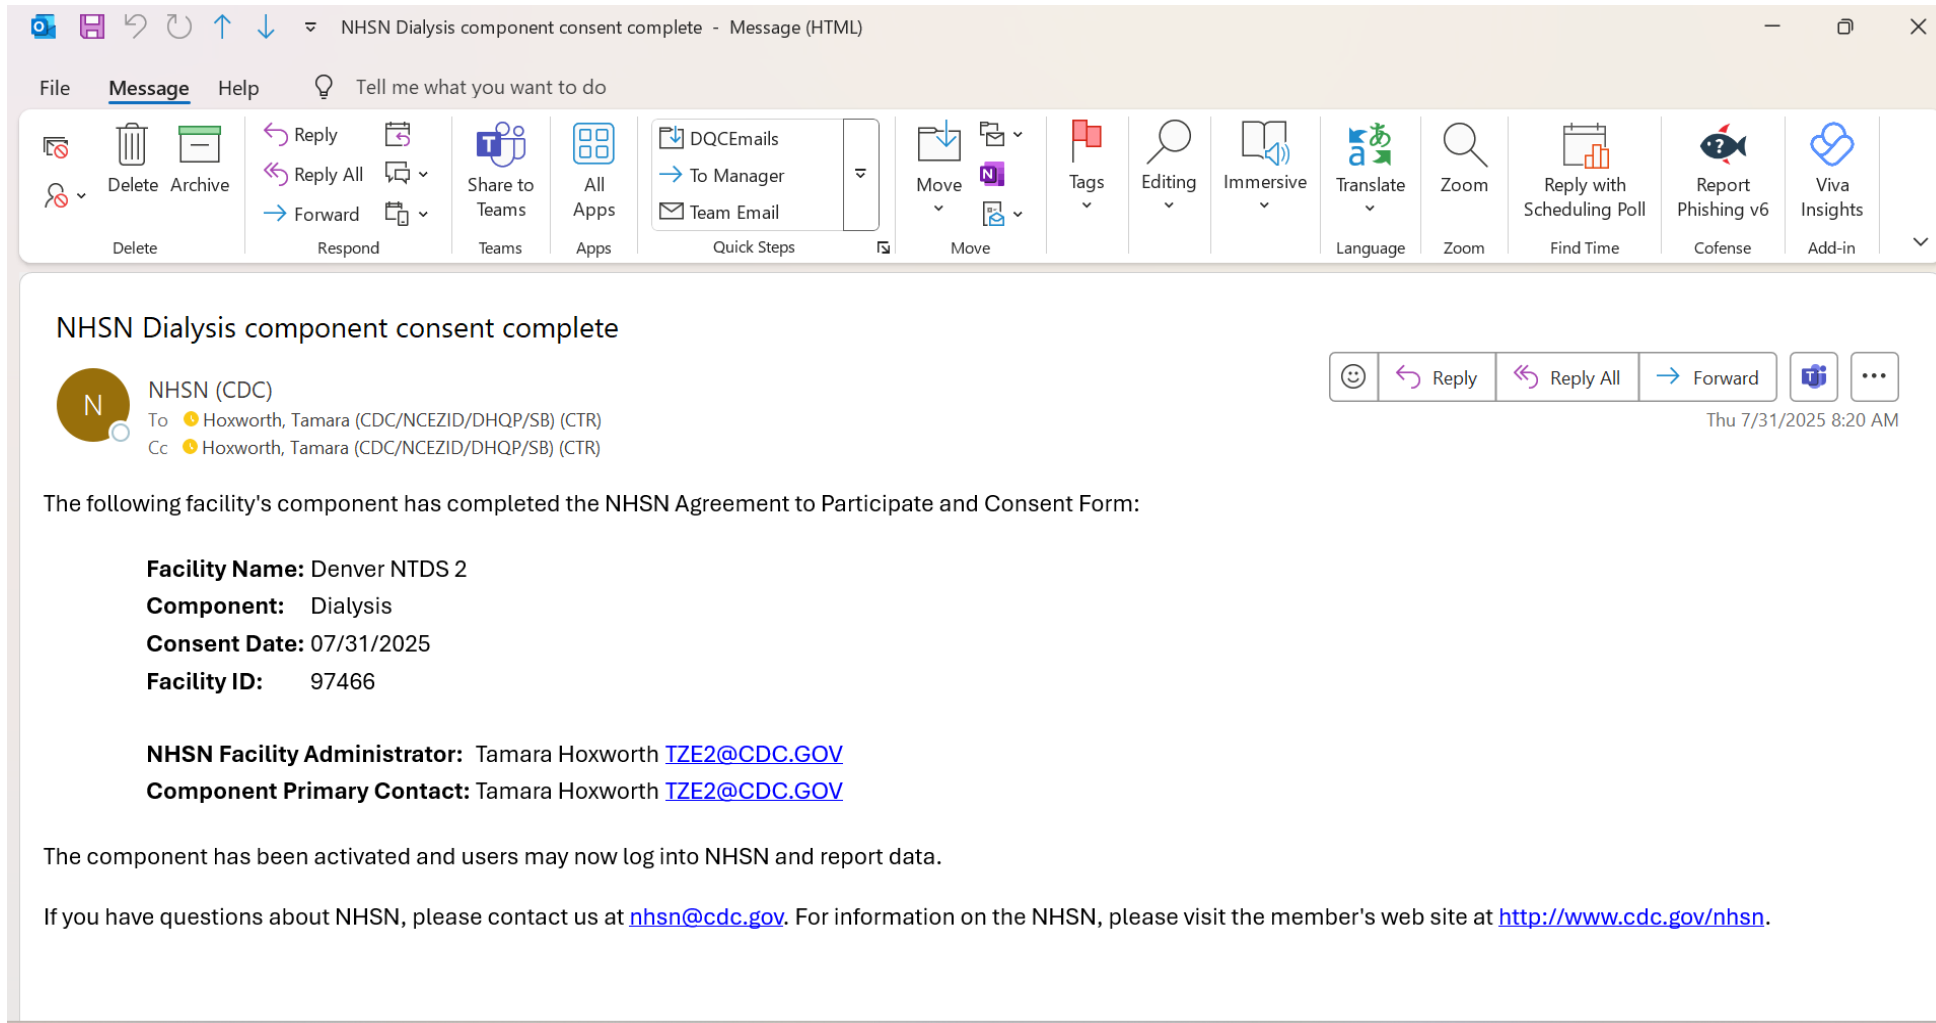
NHSN Dialysis component consent complete - Message (HTML)

File Message Help Tell me what you want to do

Delete Archive
Delete
Reply
Reply All
Forward
Respond
Share to Teams
Teams
All Apps
Apps
DQCEmails
To Manager
Team Email
Quick Steps
Move
Move
Tags
Editing
Immersive
Translate
Language
Zoom
Zoom
Reply with Scheduling Poll
Find Time
Report Phishing v6
Cofense
Viva Insights
Add-in

NHSN Dialysis component consent complete

N
NHSN (CDC)
To Hoxworth, Tamara (CDC/NCEZID/DHQP/SB) (CTR)
Cc Hoxworth, Tamara (CDC/NCEZID/DHQP/SB) (CTR)

Reply Reply All Forward
Thu 7/31/2025 8:20 AM

The following facility's component has completed the NHSN Agreement to Participate and Consent Form:

**Facility Name:** Denver NTDS 2
**Component:** Dialysis
**Consent Date:** 07/31/2025
**Facility ID:** 97466

**NHSN Facility Administrator:** Tamara Hoxworth TZE2@CDC.GOV
**Component Primary Contact:** Tamara Hoxworth TZE2@CDC.GOV

The component has been activated and users may now log into NHSN and report data.

If you have questions about NHSN, please contact us at nhsn@cdc.gov. For information on the NHSN, please visit the member's web site at http://www.cdc.gov/nhsn.